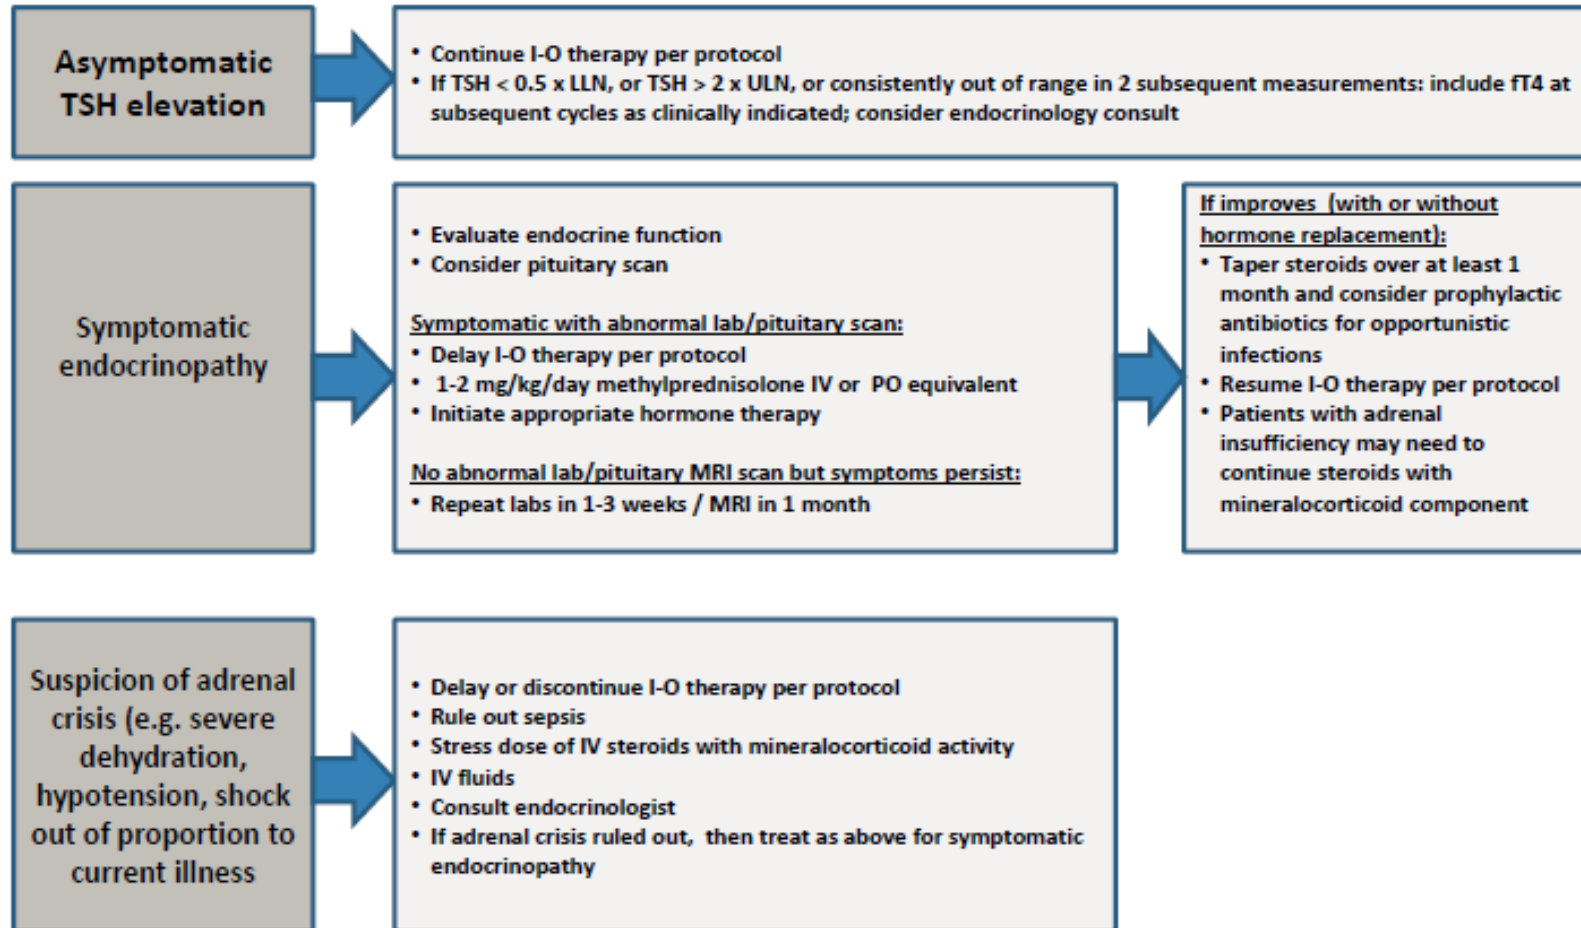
Asymptomatic TSH elevation

• Continue I-O therapy per protocol
• If TSH < 0.5 x LLN, or TSH > 2 x ULN, or consistently out of range in 2 subsequent measurements: include fT4 at subsequent cycles as clinically indicated; consider endocrinology consult

Symptomatic endocrinopathy

• Evaluate endocrine function
• Consider pituitary scan

Symptomatic with abnormal lab/pituitary scan:
• Delay I-O therapy per protocol
• 1-2 mg/kg/day methylprednisolone IV or PO equivalent
• Initiate appropriate hormone therapy

No abnormal lab/pituitary MRI scan but symptoms persist:
• Repeat labs in 1-3 weeks / MRI in 1 month

If improves (with or without hormone replacement):
• Taper steroids over at least 1 month and consider prophylactic antibiotics for opportunistic infections
• Resume I-O therapy per protocol
• Patients with adrenal insufficiency may need to continue steroids with mineralocorticoid component

Suspicion of adrenal crisis (e.g. severe dehydration, hypotension, shock out of proportion to current illness

• Delay or discontinue I-O therapy per protocol
• Rule out sepsis
• Stress dose of IV steroids with mineralocorticoid activity
• IV fluids
• Consult endocrinologist
• If adrenal crisis ruled out, then treat as above for symptomatic endocrinopathy